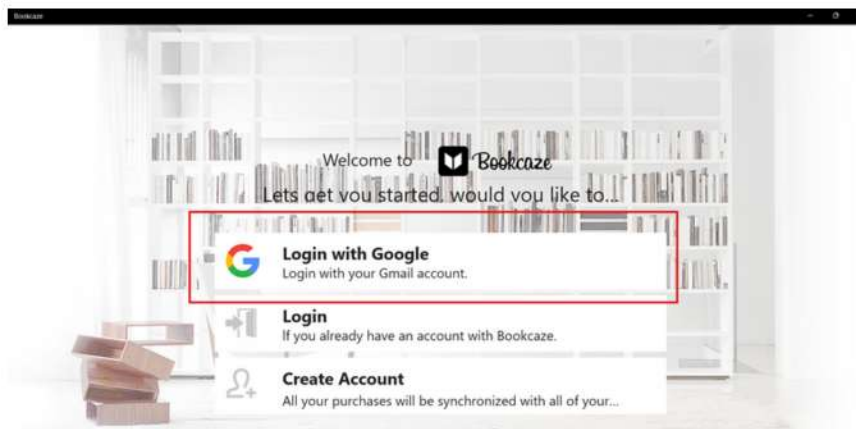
Bookcaze

Welcome to Bookcaze

Lets get you started, would you like to...

Login with Google
Login with your Gmail account.

Login
If you already have an account with Bookcaze.

Create Account
All your purchases will be synchronized with all of your...